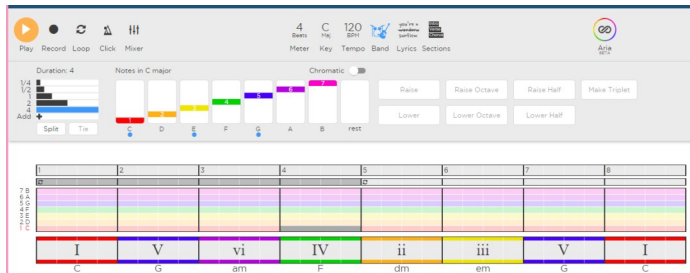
Play Record Loop Click Mixer

4 Beats Meter C Maj Key 120 BPM Tempo Band Lyrics Sections

Aria BETA

Duration: 4

1/4
1/2
1
2
4
Add

Split Tie

Notes in C major

1 C
2 D
3 E
4 F
5 G
6 A
7 B
rest

Chromatic

Raise
Raise Octave
Raise Half
Make Triplet
Lower
Lower Octave
Lower Half

1 2 3 4 5 6 7 8

7 B
6 A
5 G
4 F
3 E
2 D
1 C

| I | V | vi | IV | ii | iii | V | I |
|---|---|---|---|---|---|---|---|
| C | G | am | F | dm | em | G | C |